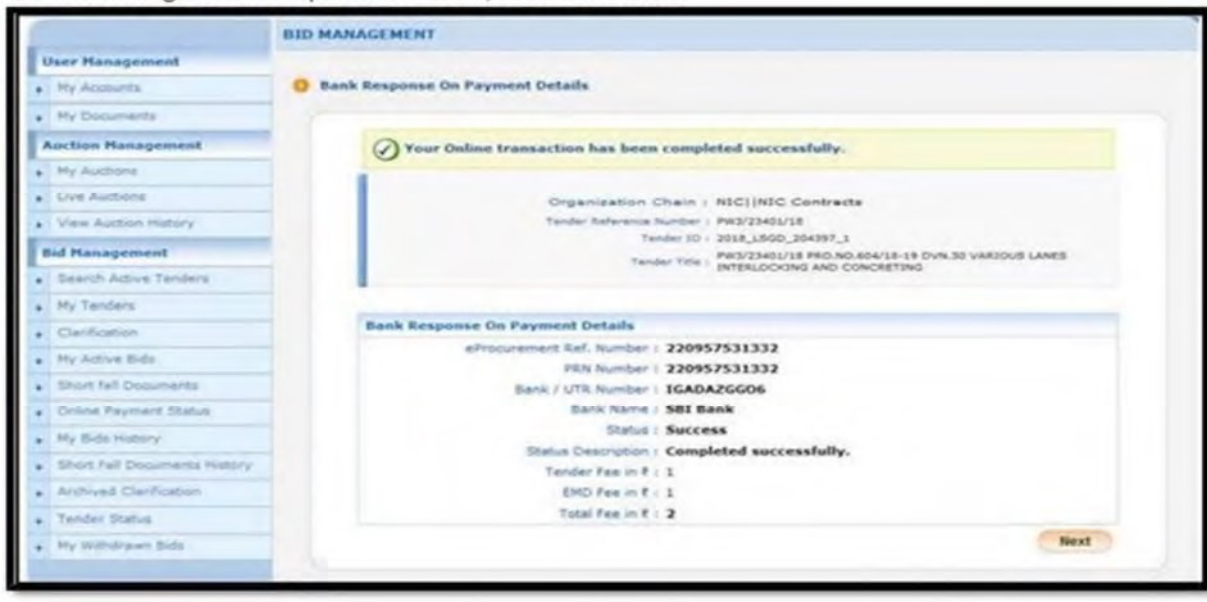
User Management
My Accounts
My Documents
Auction Management
My Auctions
Live Auctions
View Auction History
Bid Management
Search Active Tenders
My Tenders
Clarification
My Active Bids
Short fall Documents
Online Payment Status
My Bids History
Short Fall Documents History
Archived Clarification
Tender Status
My Withdrawn Bids

BID MANAGEMENT

Bank Response On Payment Details

Your Online transaction has been completed successfully.

Organization Chain : NIC||NIC Contracts
Tender Reference Number : PW3/23401/18
Tender ID : 2018_LSGD_204397_1
Tender Title : PW3/23401/18 PRO.NO.604/18-19 DVN.30 VARIOUS LANES INTERLOCKING AND CONCRETING

Bank Response On Payment Details

eProcurement Ref. Number : 220957531332
PRN Number : 220957531332
Bank / UTR Number : IGADAZGGO6
Bank Name : SBI Bank
Status : Success
Status Description : Completed successfully.
Tender Fee in ₹ : 1
EMD Fee in ₹ : 1
Total Fee in ₹ : 2

Next